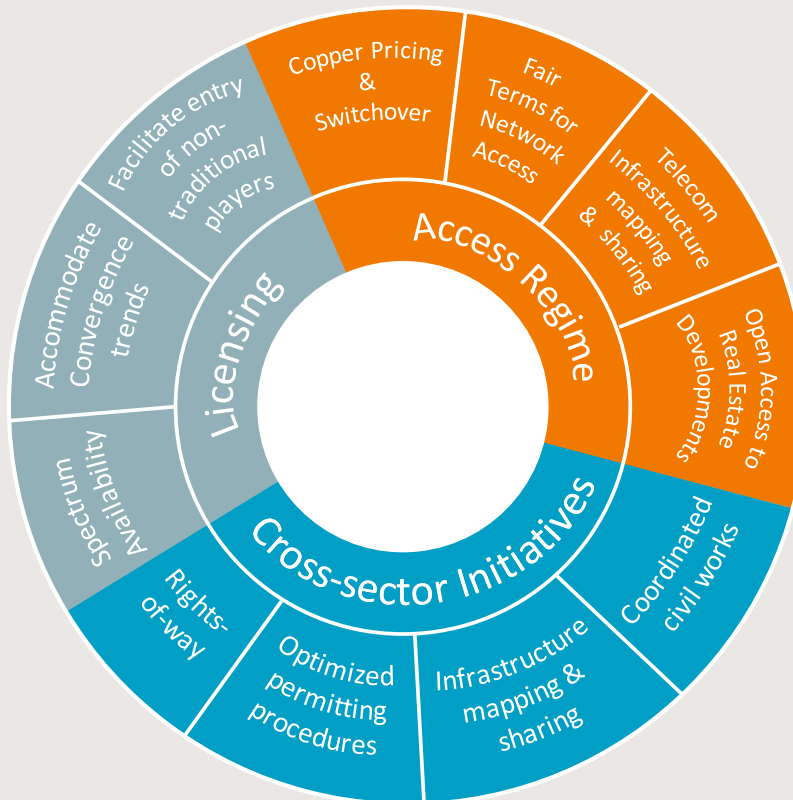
Access Regime

Copper Pricing & Switchover

Fair Terms for Network Access

Telecom Infrastructure mapping & sharing

Open Access to Real Estate Developments

Cross-sector Initiatives

Coordinated civil works

Infrastructure mapping & sharing

Optimized permitting procedures

Rights-of-way

Licensing

Spectrum Availability

Accommodate Convergence trends

Facilitate entry of non-traditional players